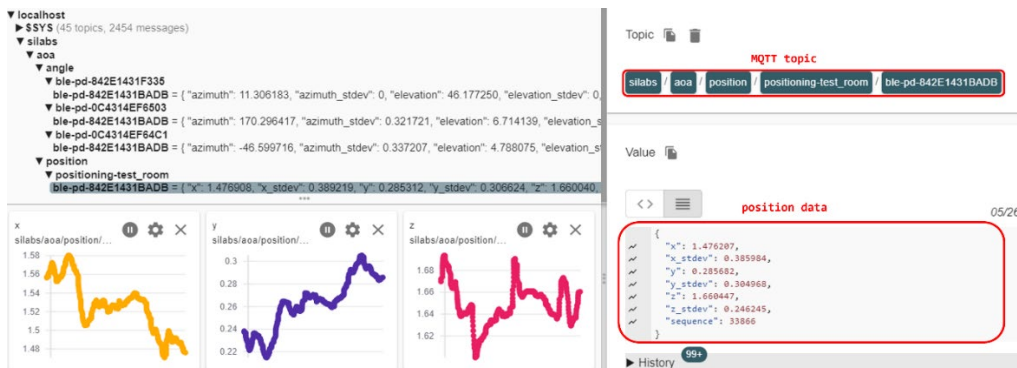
▼ localhost
▶ $SYS (45 topics, 2454 messages)
▼ silabs
▼ aoa
▼ angle
▼ ble-pd-842E1431F335
ble-pd-842E1431BADB = { "azimuth": 11.306183, "azimuth_stdev": 0, "elevation": 46.177250, "elevation_stdev": 0,
▼ ble-pd-0C4314EF6503
ble-pd-842E1431BADB = { "azimuth": 170.296417, "azimuth_stdev": 0.321721, "elevation": 6.714139, "elevation_s
▼ ble-pd-0C4314EF64C1
ble-pd-842E1431BADB = { "azimuth": -46.599716, "azimuth_stdev": 0.337207, "elevation": 4.788075, "elevation_st
▼ position
▼ positioning-test_room
ble-pd-842E1431BADB = { "x": 1.476908, "x_stdev": 0.389219, "y": 0.285312, "y_stdev": 0.306624, "z": 1.660040,

x
silabs/aoa/position/...
1.58
1.56
1.54
1.52
1.5
1.48

y
silabs/aoa/position/...
0.3
0.28
0.26
0.24
0.22

z
silabs/aoa/position/...
1.68
1.66
1.64
1.62

Topic
MQTT topic
silabs / aoa / position / positioning-test_room / ble-pd-842E1431BADB

Value
position data
05/26
{
"x": 1.476207,
"x_stdev": 0.385984,
"y": 0.285682,
"y_stdev": 0.304968,
"z": 1.660447,
"z_stdev": 0.246245,
"sequence": 33866
}
▶ History 99+